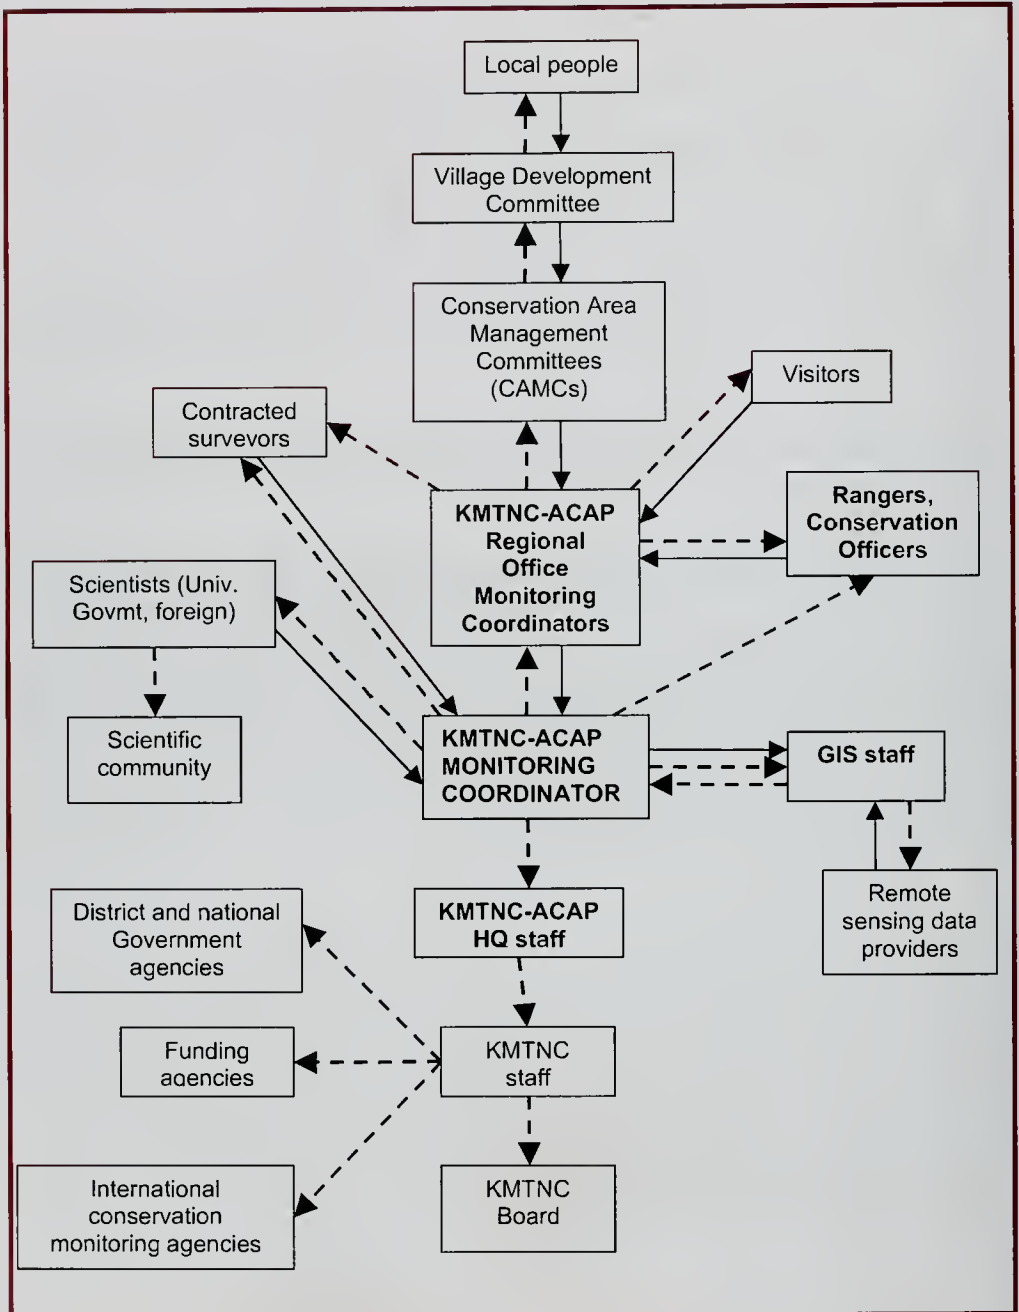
Local people

Village Development Committee

Conservation Area Management Committees (CAMCs)

Visitors

Contracted surveyors

Rangers, Conservation Officers

KMTNC-ACAP Regional Office Monitoring Coordinators

Scientists (Univ. Govmt, foreign)

Scientific community

KMTNC-ACAP MONITORING COORDINATOR

GIS staff

Remote sensing data providers

KMTNC-ACAP HQ staff

District and national Government agencies

Funding agencies

KMTNC staff

International conservation monitoring agencies

KMTNC Board